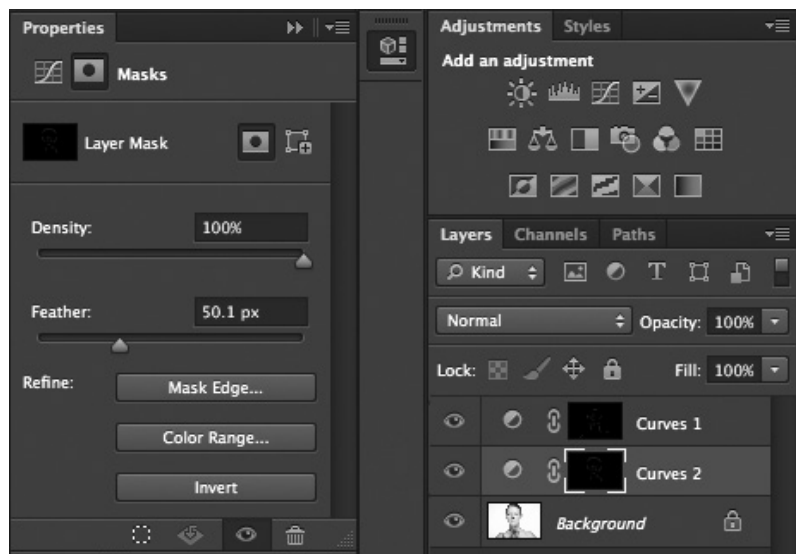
Properties

Masks

Layer Mask

Density: 100%

Feather: 50.1 px

Refine:

Mask Edge...

Color Range...

Invert

Adjustments Styles

Add an adjustment

Layers Channels Paths

Kind

Normal

Opacity: 100%

Lock:

Fill: 100%

Curves 1

Curves 2

Background